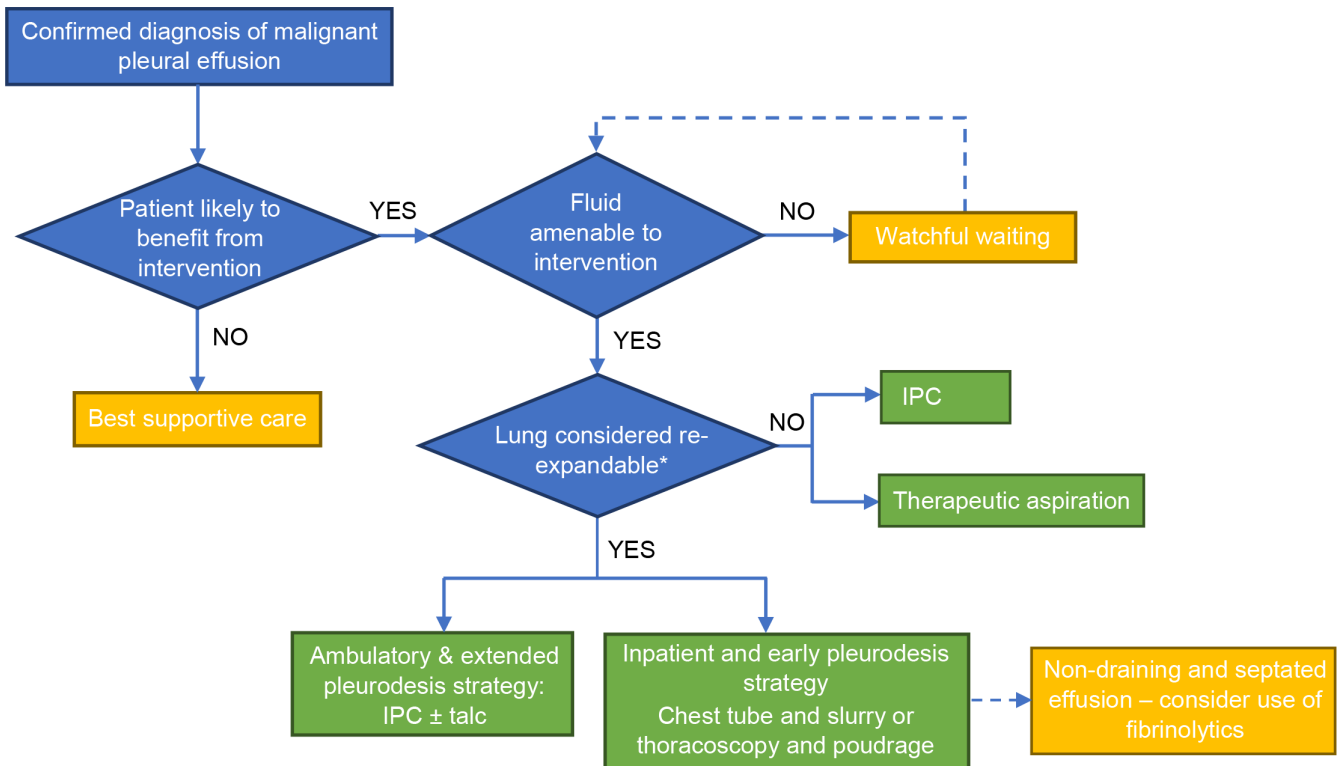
Confirmed diagnosis of malignant pleural effusion

Patient likely to benefit from intervention

YES

Fluid amenable to intervention

NO

Watchful waiting

NO

Best supportive care

YES

Lung considered re-expandable*

NO

IPC

Therapeutic aspiration

YES

Ambulatory & extended pleurodesis strategy: IPC ± talc

Inpatient and early pleurodesis strategy
Chest tube and slurry or thoracoscopy and poudrage

Non-draining and septated effusion – consider use of fibrinolytics